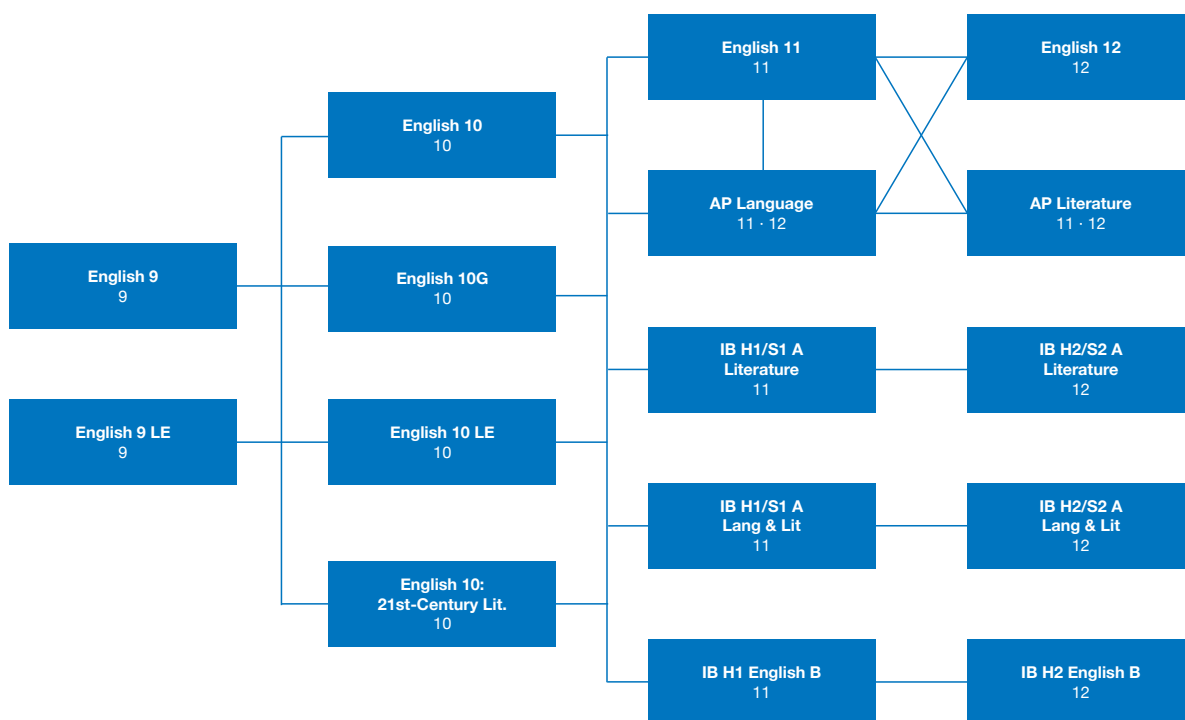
English 9
9

English 9 LE
9

English 10
10

English 10G
10

English 10 LE
10

English 10:
21st-Century Lit.
10

English 11
11

AP Language
11 · 12

IB H1/S1 A
Literature
11

IB H1/S1 A
Lang & Lit
11

IB H1 English B
11

English 12
12

AP Literature
11 · 12

IB H2/S2 A
Literature
12

IB H2/S2 A
Lang & Lit
12

IB H2 English B
12